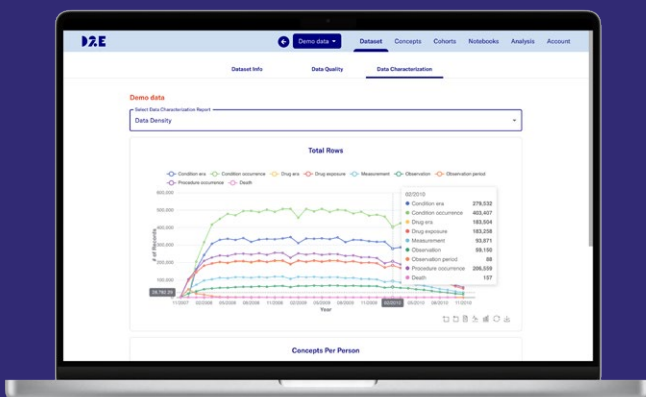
D2E

Demo data

Dataset Concepts Cohorts Notebooks Analysis Account

Dataset Info Data Quality Data Characterization

Demo data

Select Data Characterization Report

Data Density

Total Rows

Condition era Condition occurrence Drug era Drug exposure Measurement Observation Observation period Procedure occurrence Death

600,000
500,000
400,000
300,000
200,000
100,000
0

# of Records

29,782.29

11/2007 02/2008 05/2008 08/2008 11/2008 02/2009 05/2009 08/2009 11/2009 02/2010 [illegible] 08/2010 11/2010

Year

02/2010
Condition era 279,532
Condition occurrence 403,407
Drug era 185,504
Drug exposure 183,258
Measurement 93,871
Observation 59,150
Observation period 88
Procedure occurrence 206,559
Death 157

Concepts Per Person